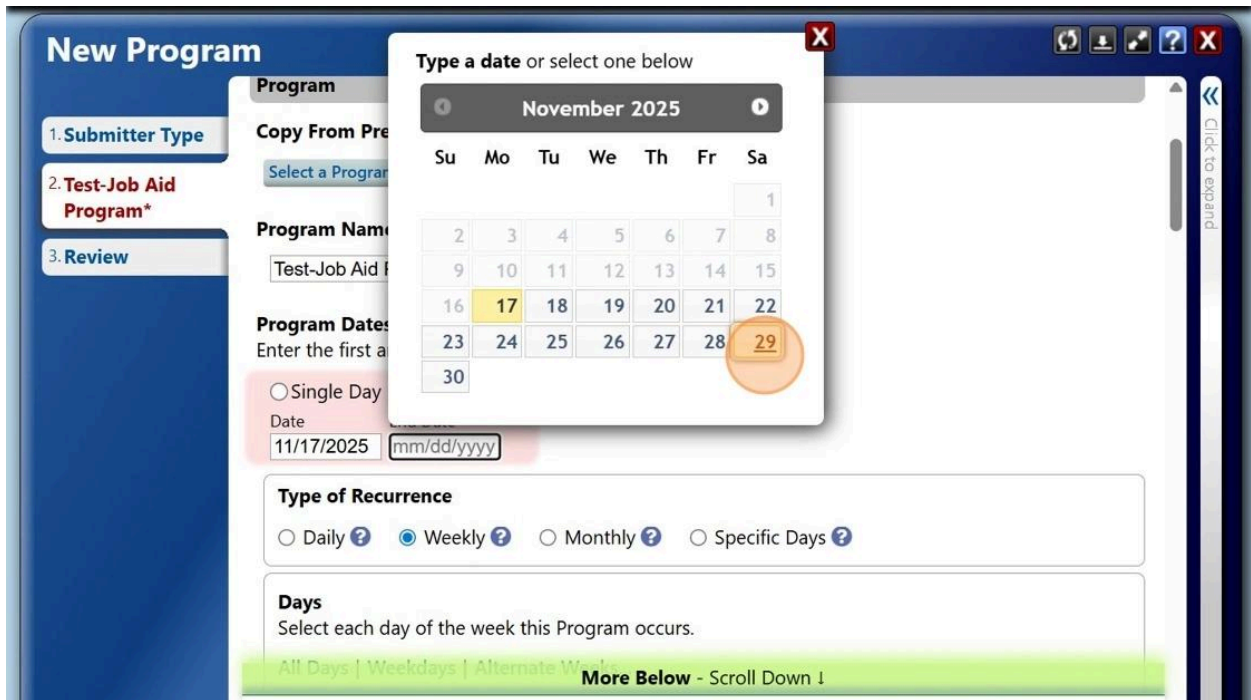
New Program

1. Submitter Type
2. Test-Job Aid Program*
3. Review

Program

Copy From Pre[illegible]
Select a Progra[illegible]

Program Nam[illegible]
Test-Job Aid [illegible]

Program Dates
Enter the first a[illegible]

Single Day
Date
11/17/2025
mm/dd/yyyy

Type a date or select one below

November 2025

| Su | Mo | Tu | We | Th | Fr | Sa |
|---|---|---|---|---|---|---|
| | | | | | | 1 |
| 2 | 3 | 4 | 5 | 6 | 7 | 8 |
| 9 | 10 | 11 | 12 | 13 | 14 | 15 |
| 16 | 17 | 18 | 19 | 20 | 21 | 22 |
| 23 | 24 | 25 | 26 | 27 | 28 | 29 |
| 30 | | | | | | |

Type of Recurrence
Daily
Weekly
Monthly
Specific Days

Days
Select each day of the week this Program occurs.
All Days | Weekdays | Alternate Weeks

More Below - Scroll Down ↓

Click to expand